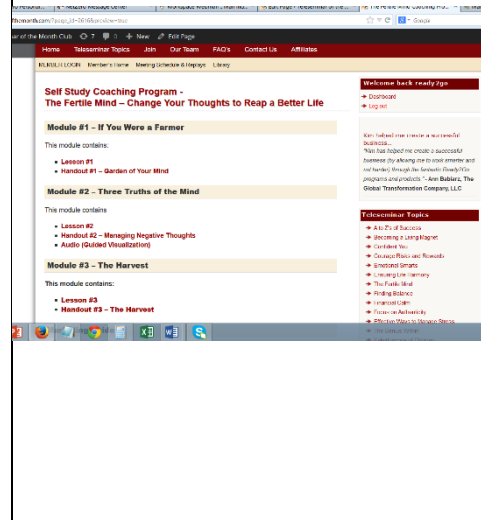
Self Study Coaching Program -
The Fertile Mind – Change Your Thoughts to Reap a Better Life

Module #1 – If You Were a Farmer

This module contains:

- Lesson #1
- Handout #1 – Garden of Your Mind

Module #2 – Three Truths of the Mind

This module contains

- Lesson #2
- Handout #2 – Managing Negative Thoughts
- Audio (Guided Visualization)

Module #3 – The Harvest

This module contains:

- Lesson #3
- Handout #3 – The Harvest

Home Teleseminar Topics Join Our Team FAQ's Contact Us Affiliates

MEMBER LOGIN Member's Home Meeting Schedule & Replays Library

Welcome back ready2go
Dashboard
Log out

Kim helped me create a successful business...
"Kim has helped me create a successful business (by allowing me to work smarter and not harder) through the fantastic Ready2Go programs and products." - Ann Bubinz, The Global Transformation Company, LLC

Teleseminar Topics
A to Z's of Success
Becoming a Living Magnet
Confident You
Courage Risks and Rewards
Emotional Smarts
Ensuring Life Harmony
The Fertile Mind
Finding Balance
Financial Calm
Focus on Authenticity
Effective Ways to Manage Stress
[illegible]

of the Month Club 7 0 New Edit Page
Google